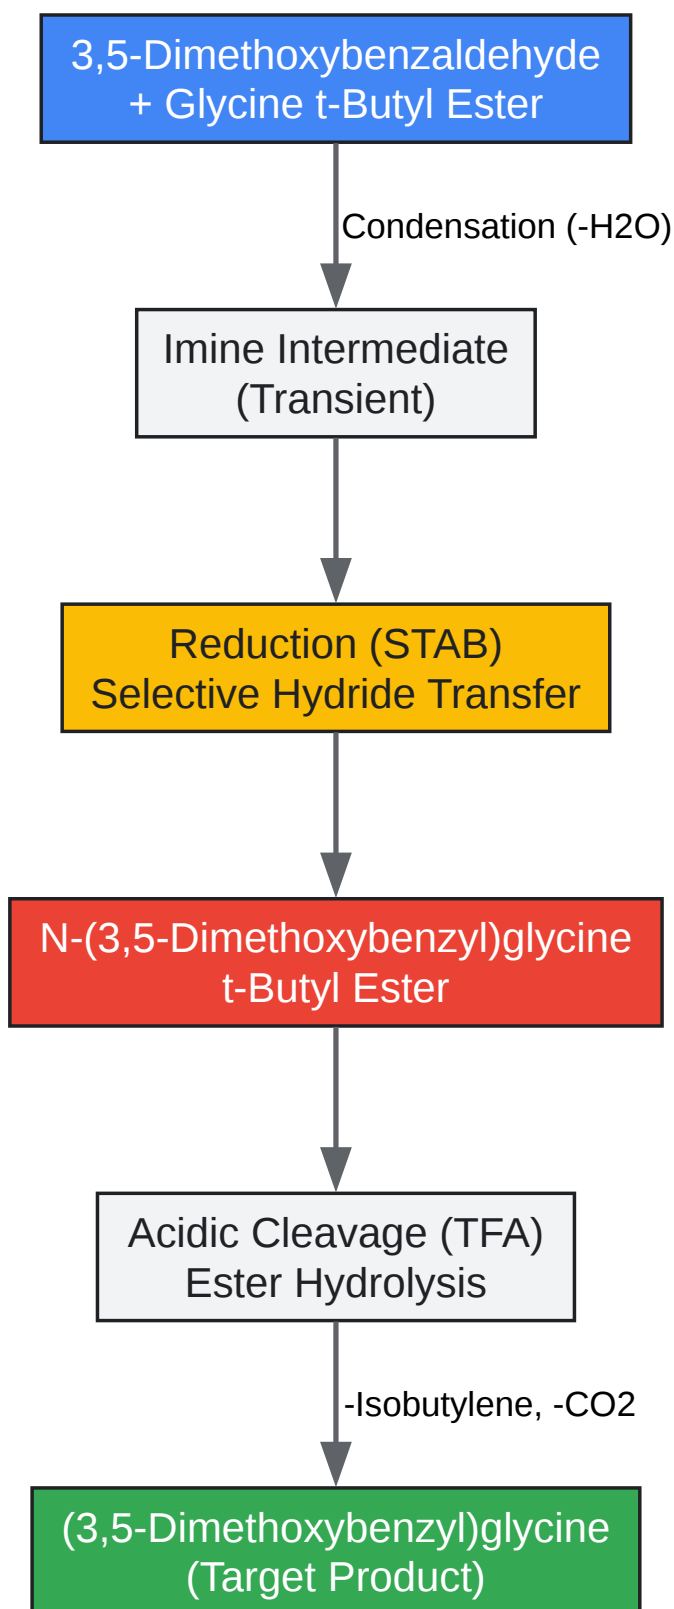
3,5-Dimethoxybenzaldehyde
+ Glycine t-Butyl Ester

Condensation (-H2O)

Imine Intermediate
(Transient)

Reduction (STAB)
Selective Hydride Transfer

N-(3,5-Dimethoxybenzyl)glycine
t-Butyl Ester

Acidic Cleavage (TFA)
Ester Hydrolysis

-Isobutylene, -CO2

(3,5-Dimethoxybenzyl)glycine
(Target Product)